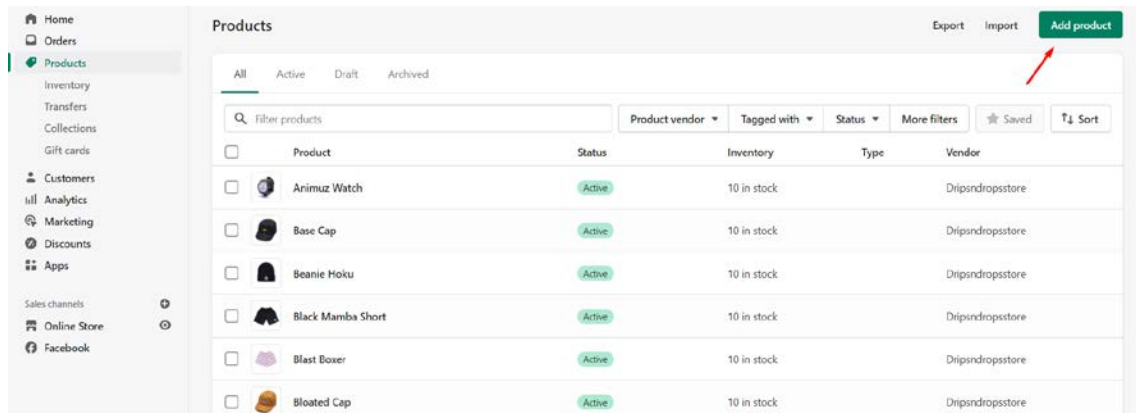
Home
Orders
Products
Inventory
Transfers
Collections
Gift cards
Customers
Analytics
Marketing
Discounts
Apps

Sales channels
Online Store
Facebook

Products

Export Import Add product

All Active Draft Archived

Filter products

Product vendor Tagged with Status More filters Saved Sort

| | Product | Status | Inventory | Type | Vendor |
|---|---|---|---|---|---|
| | Animuz Watch | Active | 10 in stock | | Dripsndropsstore |
| | Base Cap | Active | 10 in stock | | Dripsndropsstore |
| | Beanie Hoku | Active | 10 in stock | | Dripsndropsstore |
| | Black Mamba Short | Active | 10 in stock | | Dripsndropsstore |
| | Blast Boxer | Active | 10 in stock | | Dripsndropsstore |
| | Bloated Cap | Active | 10 in stock | | Dripsndropsstore |